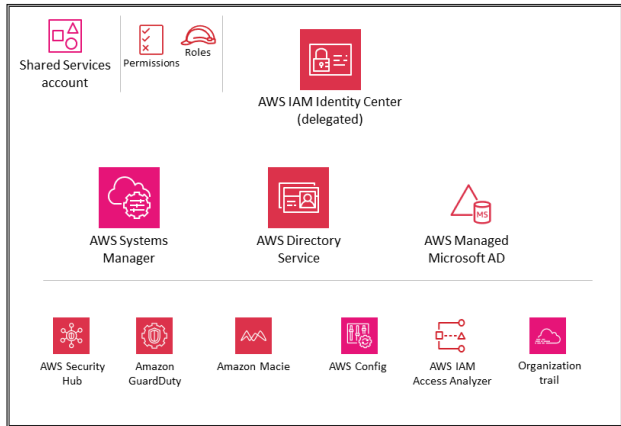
Shared Services account

Permissions

Roles

AWS IAM Identity Center (delegated)

AWS Systems Manager

AWS Directory Service

MS

AWS Managed Microsoft AD

AWS Security Hub

Amazon GuardDuty

Amazon Macie

AWS Config

AWS IAM Access Analyzer

Organization trail